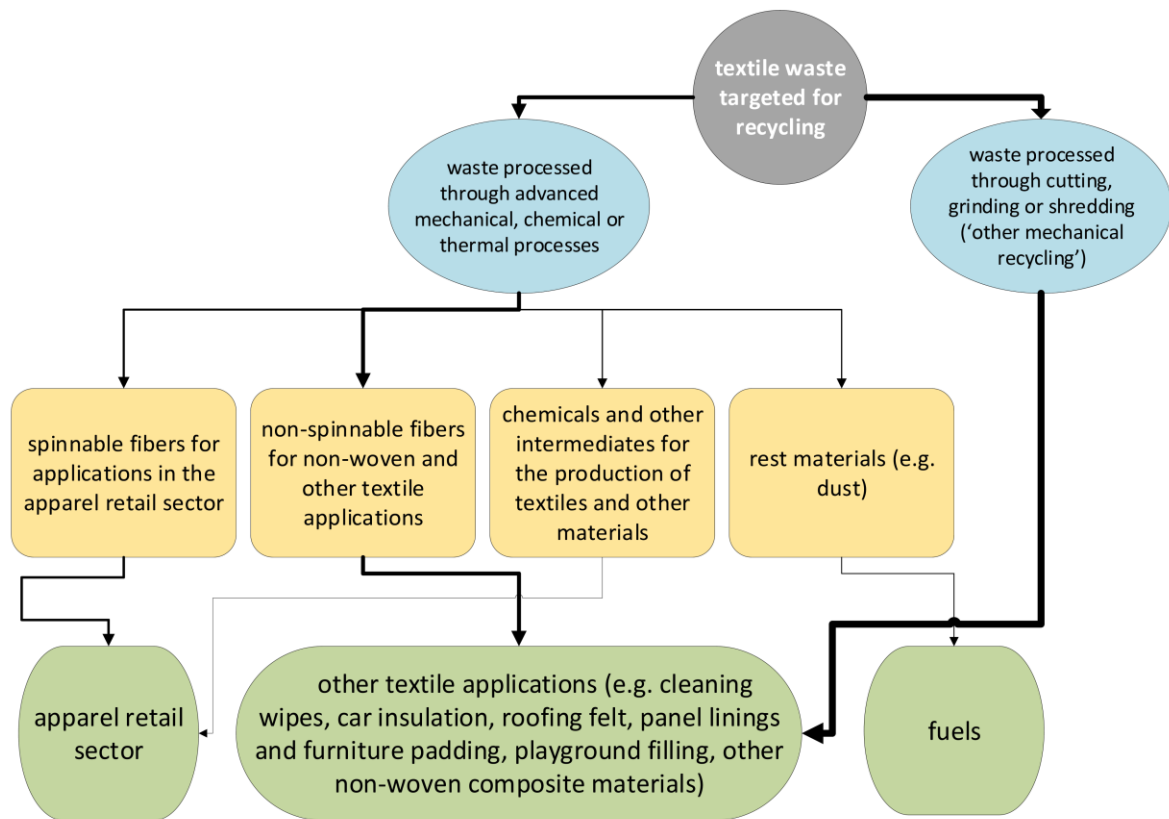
textile waste targeted for recycling

waste processed through advanced mechanical, chemical or thermal processes

waste processed through cutting, grinding or shredding ('other mechanical recycling')

spinnable fibers for applications in the apparel retail sector

non-spinnable fibers for non-woven and other textile applications

chemicals and other intermediates for the production of textiles and other materials

rest materials (e.g. dust)

apparel retail sector

other textile applications (e.g. cleaning wipes, car insulation, roofing felt, panel linings and furniture padding, playground filling, other non-woven composite materials)

fuels